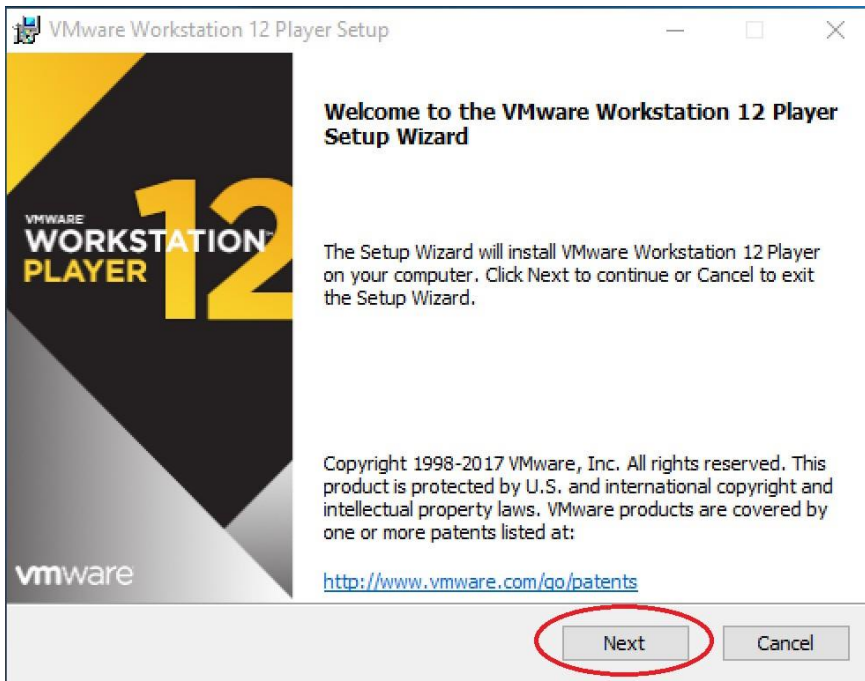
VMware Workstation 12 Player Setup

VMWARE WORKSTATION PLAYER 12

vmware

Welcome to the VMware Workstation 12 Player Setup Wizard

The Setup Wizard will install VMware Workstation 12 Player on your computer. Click Next to continue or Cancel to exit the Setup Wizard.

Copyright 1998-2017 VMware, Inc. All rights reserved. This product is protected by U.S. and international copyright and intellectual property laws. VMware products are covered by one or more patents listed at:

http://www.vmware.com/go/patents

Next

Cancel